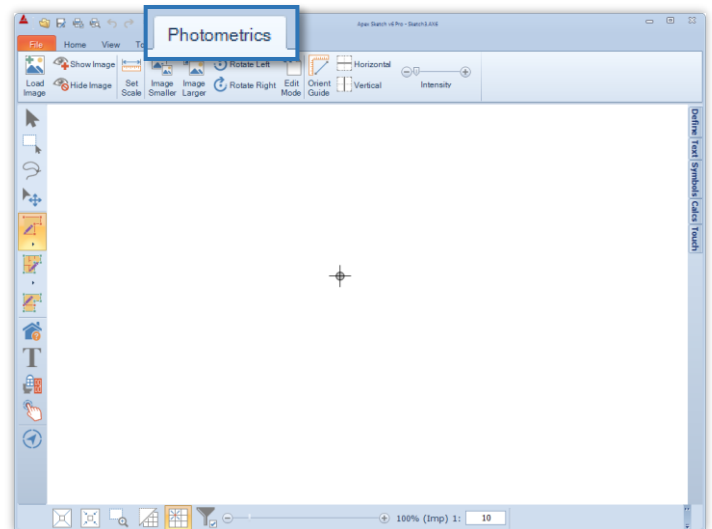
Apex Sketch v6 Pro - Sketch3.AX6

File Home View To Photometrics

Show Image
Hide Image
Load Image
Set Scale
Image Smaller
Image Larger
Rotate Left
Rotate Right
Edit Mode
Orient Guide
Horizontal
Vertical
Intensity

Define
Text
Symbols
Calcs
Touch

100% (Imp) 1: 10